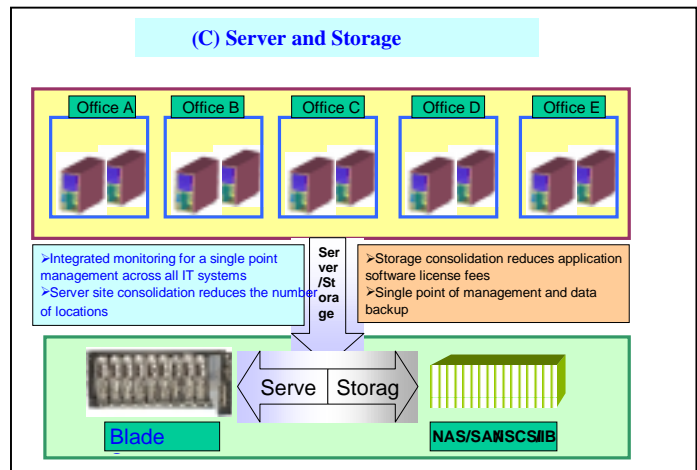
(C) Server and Storage

Office A
Office B
Office C
Office D
Office E

➢Integrated monitoring for a single point management across all IT systems
➢Server site consolidation reduces the number of locations

Server/Storage

➢Storage consolidation reduces application software license fees
➢Single point of management and data backup

Blade

Serve
Storag

NAS/SAN/iSCSI/IB